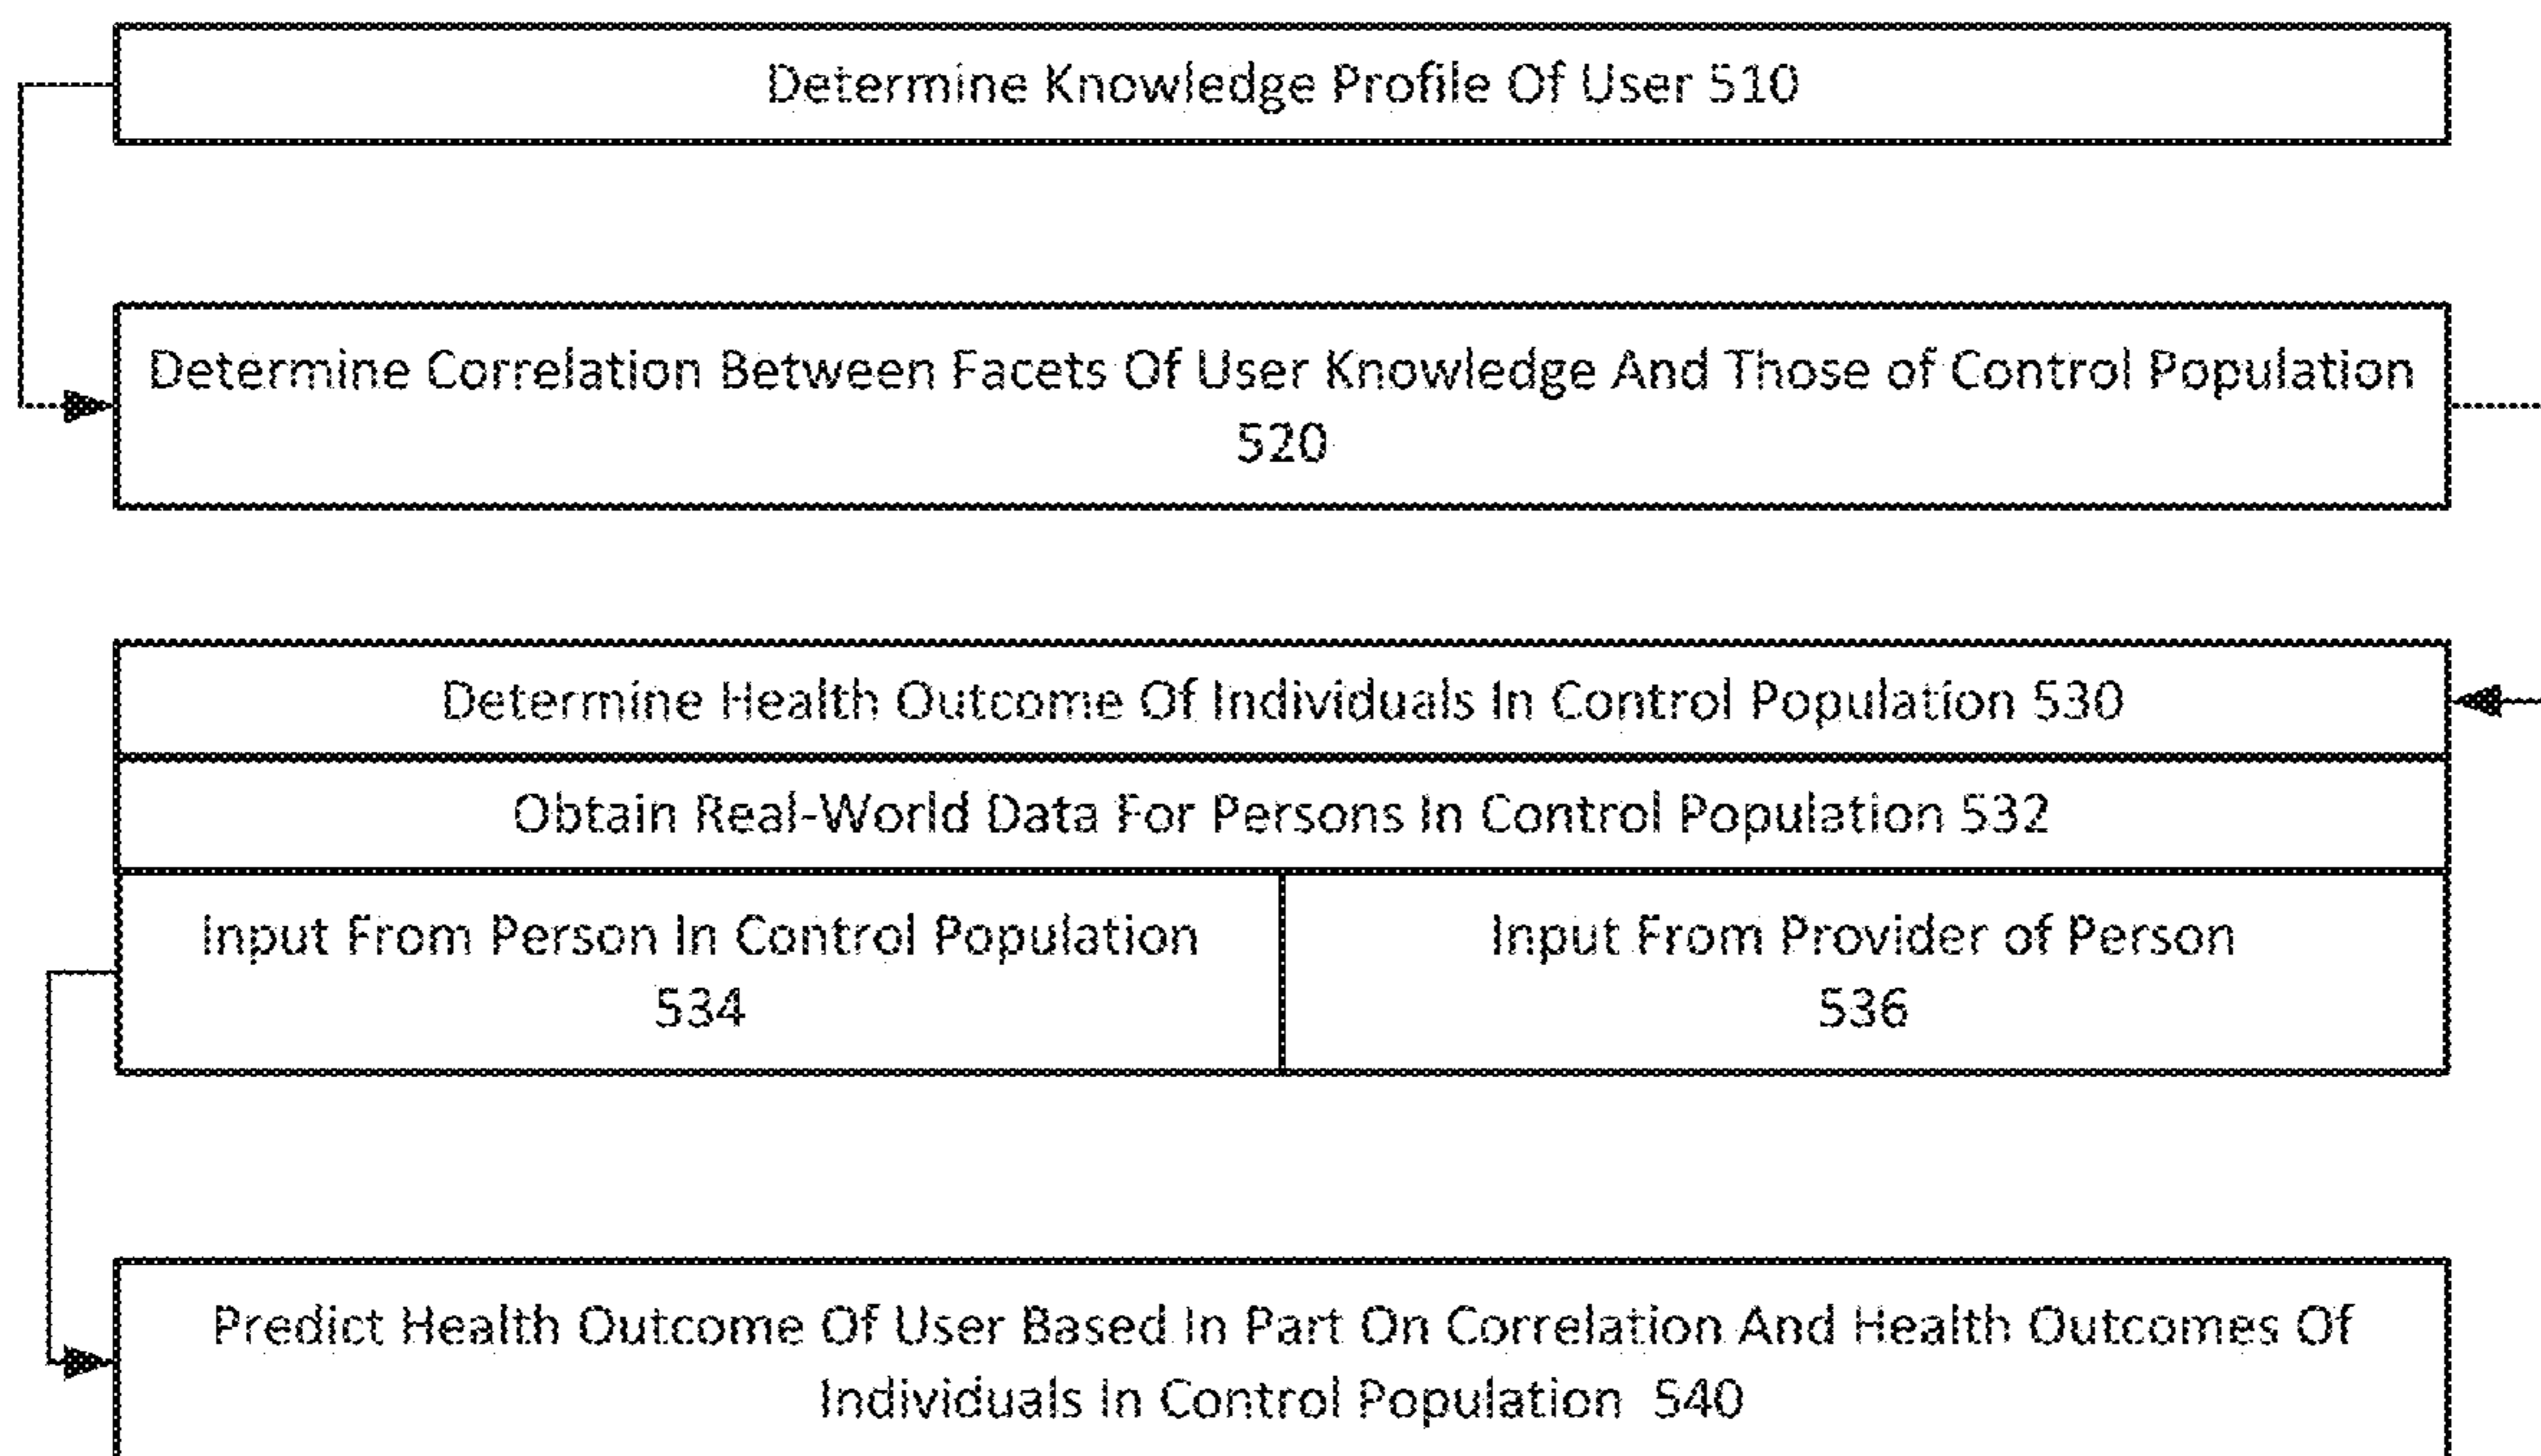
Determine Knowledge Profile Of User 510

Determine Correlation Between Facets Of User Knowledge And Those of Control Population 520

Determine Health Outcome Of Individuals In Control Population 530

Obtain Real-World Data For Persons In Control Population 532

Input From Person In Control Population 534

Input From Provider of Person 536

Predict Health Outcome Of User Based In Part On Correlation And Health Outcomes Of Individuals In Control Population 540